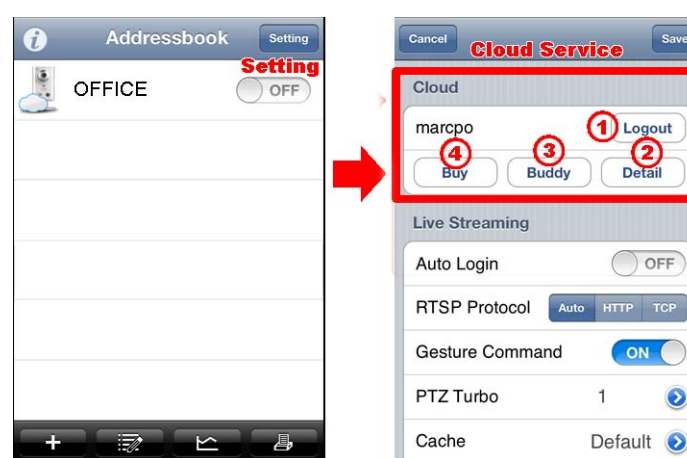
i Addressbook Setting

OFFICE Setting OFF

+

Cancel Cloud Service Save

Cloud

marcpo 1 Logout

4 Buy 3 Buddy 2 Detail

Live Streaming

Auto Login OFF

RTSP Protocol Auto HTTP TCP

Gesture Command ON

PTZ Turbo 1

Cache Default